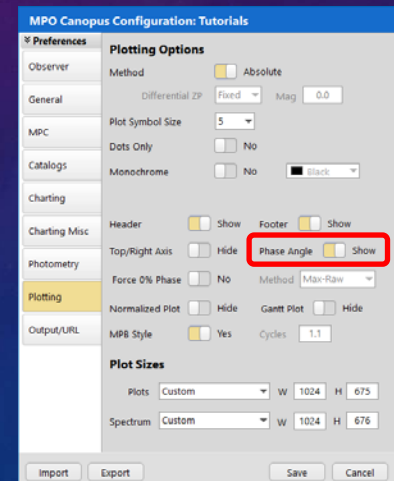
MPO Canopus Configuration: Tutorials

¥ Preferences

Observer

General

MPC

Catalogs

Charting

Charting Misc

Photometry

Plotting

Output/URL

Plotting Options

Method Absolute

Differential ZP Fixed Mag 0.0

Plot Symbol Size 5

Dots Only No

Monochrome No Black

Header Show Footer Show

Top/Right Axis Hide Phase Angle Show

Force 0% Phase No Method Max-Raw

Normalized Plot Hide Gantt Plot Hide

MPB Style Yes Cycles 1.1

Plot Sizes

Plots Custom W 1024 H 675

Spectrum Custom W 1024 H 676

Import Export Save Cancel